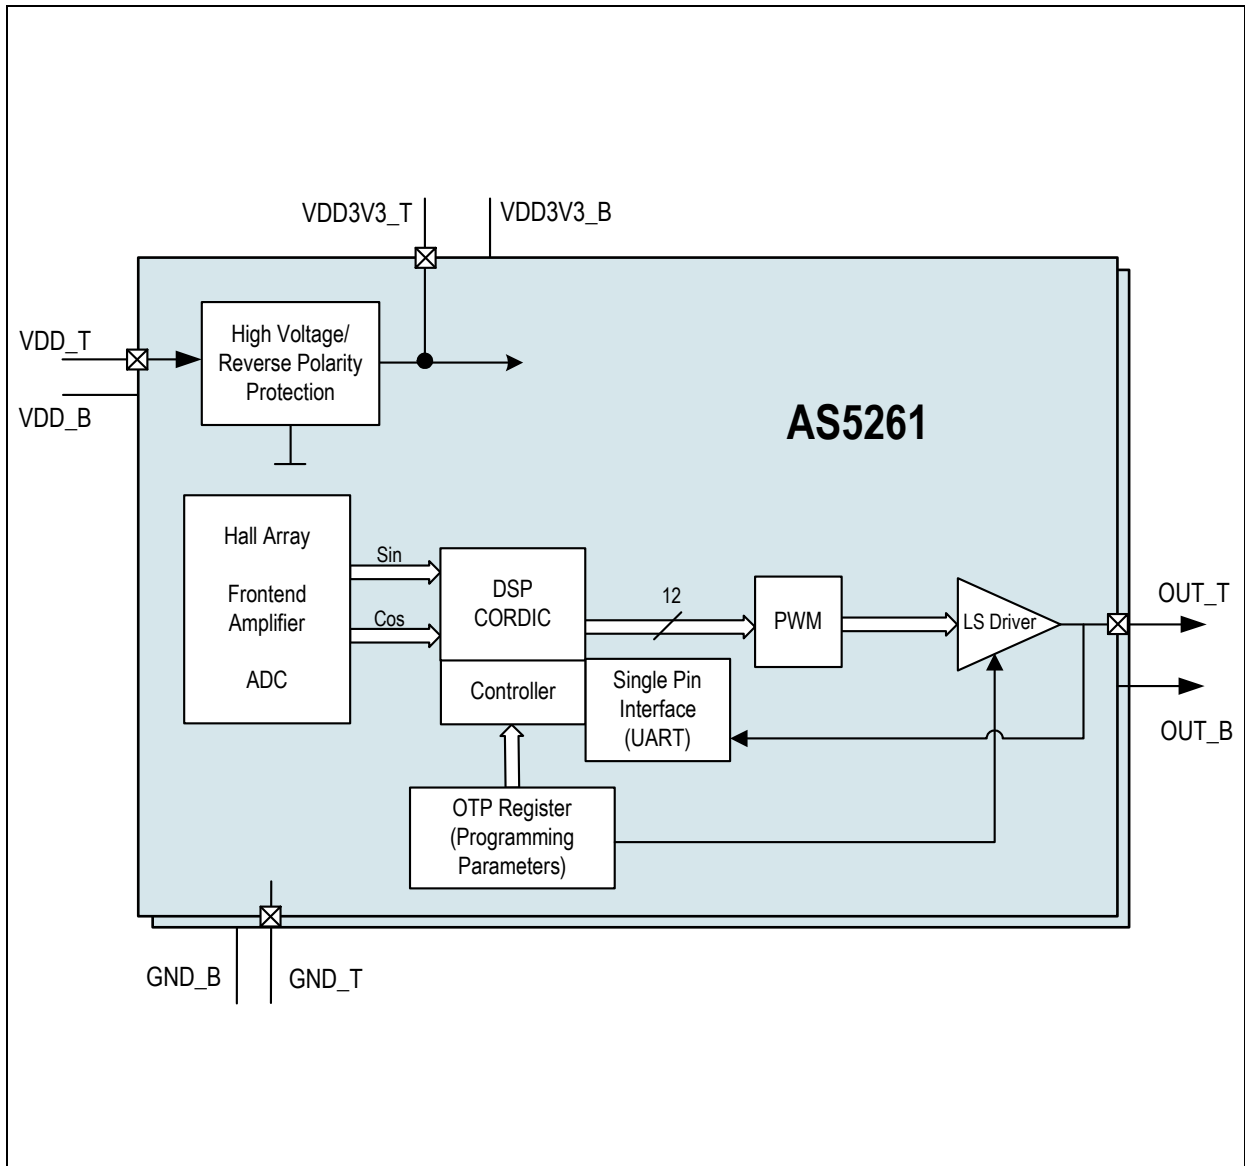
VDD3V3_T
VDD3V3_B

VDD_T
VDD_B

High Voltage/ Reverse Polarity Protection

AS5261

Hall Array

Frontend Amplifier

ADC

Sin
Cos

DSP CORDIC

12

PWM

LS Driver

OUT_T
OUT_B

Controller

Single Pin Interface (UART)

OTP Register (Programming Parameters)

GND_B
GND_T